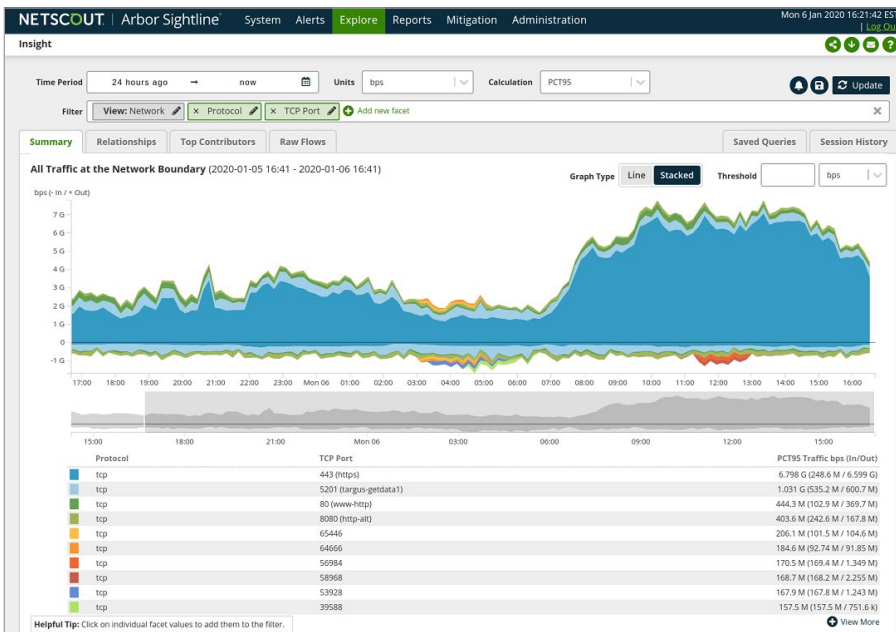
NETSCOUT | Arbor Sightline System Alerts Explore Reports Mitigation Administration

Mon 6 Jan 2020 16:21:42 EST | Log Out

Insight

Time Period 24 hours ago → now Units bps Calculation PCT95 Update

Filter View: Network × Protocol × TCP Port Add new facet

Summary Relationships Top Contributors Raw Flows Saved Queries Session History

All Traffic at the Network Boundary (2020-01-05 16:41 - 2020-01-06 16:41)

Graph Type Line Stacked Threshold bps

bps (- In / + Out)

7 G
6 G
5 G
4 G
3 G
2 G
1 G
0
-1 G

17:00 18:00 19:00 20:00 21:00 22:00 23:00 Mon 06 01:00 02:00 03:00 04:00 05:00 06:00 07:00 08:00 09:00 10:00 11:00 12:00 13:00 14:00 15:00 16:00

15:00 18:00 21:00 Mon 06 03:00 06:00 09:00 12:00 15:00

| | Protocol | TCP Port | PCT95 Traffic bps (In/Out) |
|---|---|---|---|
| | tcp | 443 (https) | 6.798 G (248.6 M / 6.599 G) |
| | tcp | 5201 (targus-getdata1) | 1.031 G (535.2 M / 600.7 M) |
| | tcp | 80 (www-http) | 444.3 M (102.9 M / 369.7 M) |
| | tcp | 8080 (http-alt) | 403.6 M (242.6 M / 167.8 M) |
| | tcp | 65446 | 206.1 M (101.5 M / 104.6 M) |
| | tcp | 64666 | 184.6 M (92.74 M / 91.85 M) |
| | tcp | 56984 | 170.5 M (169.4 M / 1.349 M) |
| | tcp | 58968 | 168.7 M (168.2 M / 2.255 M) |
| | tcp | 53928 | 167.9 M (167.8 M / 1.243 M) |
| | tcp | 39588 | 157.5 M (157.5 M / 751.6 k) |

Helpful Tip: Click on individual facet values to add them to the filter.

View More